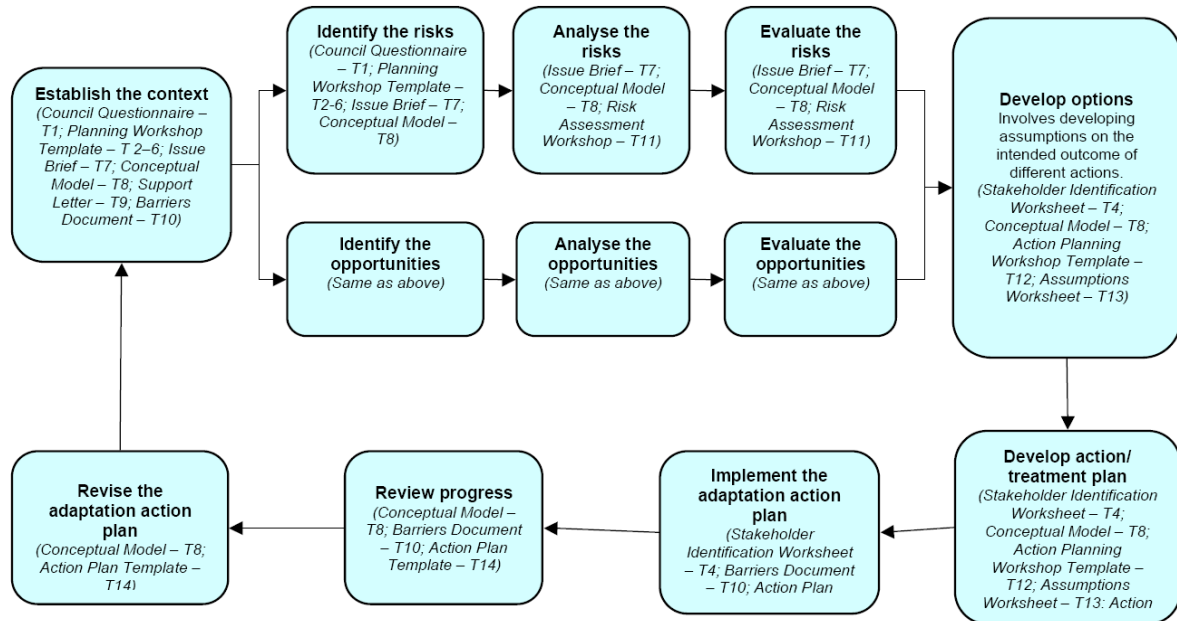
Establish the context
(Council Questionnaire – T1; Planning Workshop Template – T 2–6; Issue Brief – T7; Conceptual Model – T8; Support Letter – T9; Barriers Document – T10)

Identify the risks
(Council Questionnaire – T1; Planning Workshop Template – T2-6; Issue Brief – T7; Conceptual Model – T8)

Analyse the risks
(Issue Brief – T7; Conceptual Model – T8; Risk Assessment Workshop – T11)

Evaluate the risks
(Issue Brief – T7; Conceptual Model – T8; Risk Assessment Workshop – T11)

Identify the opportunities
(Same as above)

Analyse the opportunities
(Same as above)

Evaluate the opportunities
(Same as above)

Develop options
Involves developing assumptions on the intended outcome of different actions.
(Stakeholder Identification Worksheet – T4; Conceptual Model – T8; Action Planning Workshop Template – T12; Assumptions Worksheet – T13)

Develop action/ treatment plan
(Stakeholder Identification Worksheet – T4; Conceptual Model – T8; Action Planning Workshop Template – T12; Assumptions Worksheet – T13: Action

Implement the adaptation action plan
(Stakeholder Identification Worksheet – T4; Barriers Document – T10; Action Plan

Review progress
(Conceptual Model – T8; Barriers Document – T10; Action Plan Template – T14)

Revise the adaptation action plan
(Conceptual Model – T8; Action Plan Template – T14)